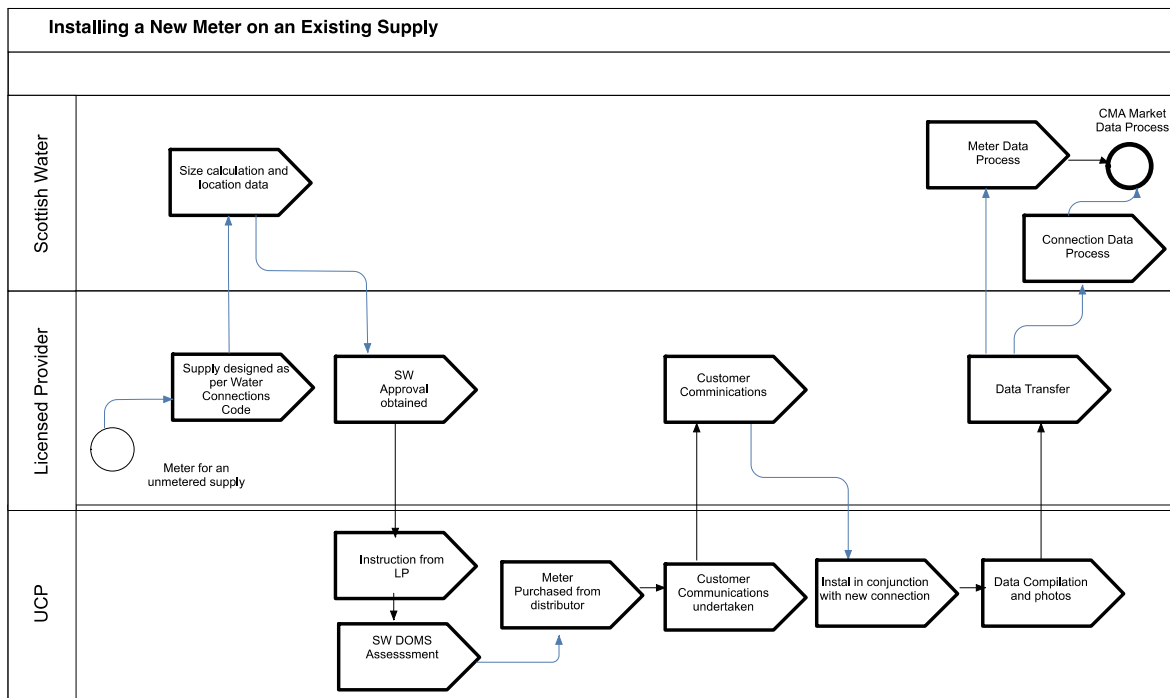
Installing a New Meter on an Existing Supply

Scottish Water

Size calculation and location data

Meter Data Process

CMA Market Data Process

Connection Data Process

Licensed Provider

Supply designed as per Water Connections Code

SW Approval obtained

Customer Comminications

Data Transfer

Meter for an unmetered supply

UCP

Instruction from LP

SW DOMS Assesssment

Meter Purchased from distributor

Customer Communications undertaken

Instal in conjunction with new connection

Data Compilation and photos